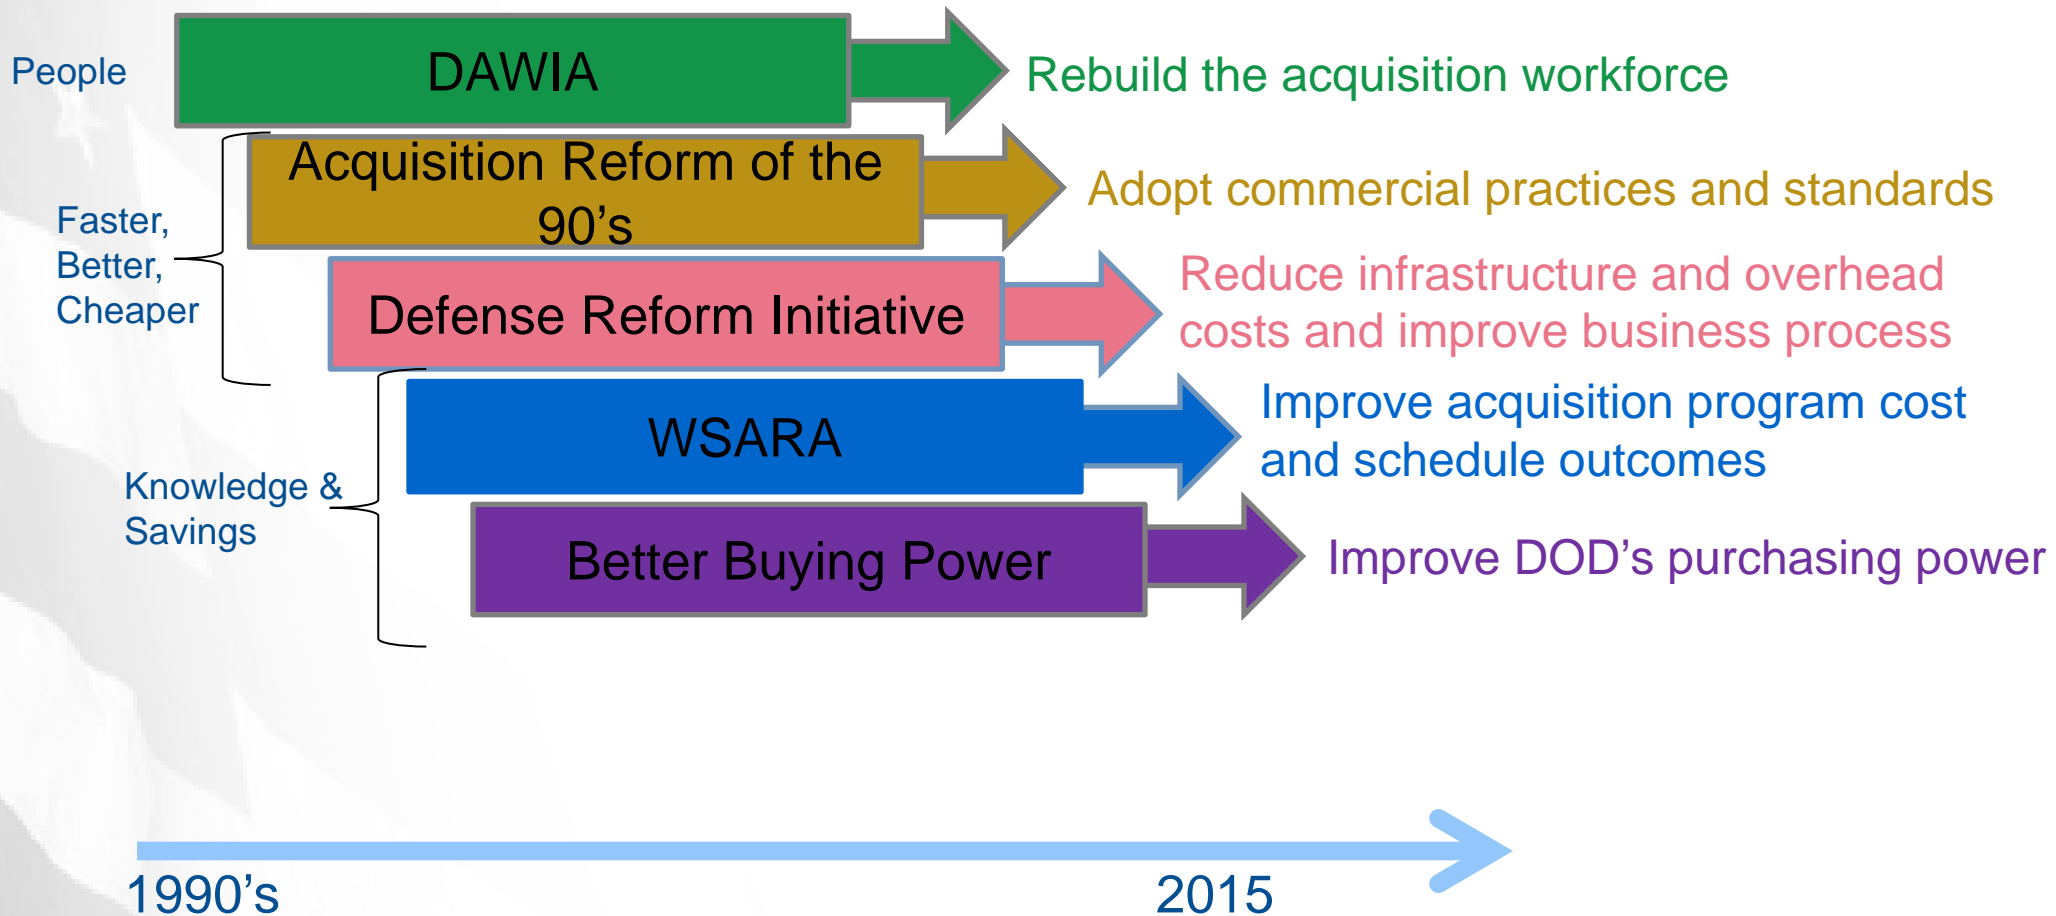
People

DAWIA

Rebuild the acquisition workforce

Faster, Better, Cheaper

Acquisition Reform of the 90’s

Adopt commercial practices and standards

Defense Reform Initiative

Reduce infrastructure and overhead costs and improve business process

Knowledge & Savings

WSARA

Improve acquisition program cost and schedule outcomes

Better Buying Power

Improve DOD’s purchasing power

1990’s

2015